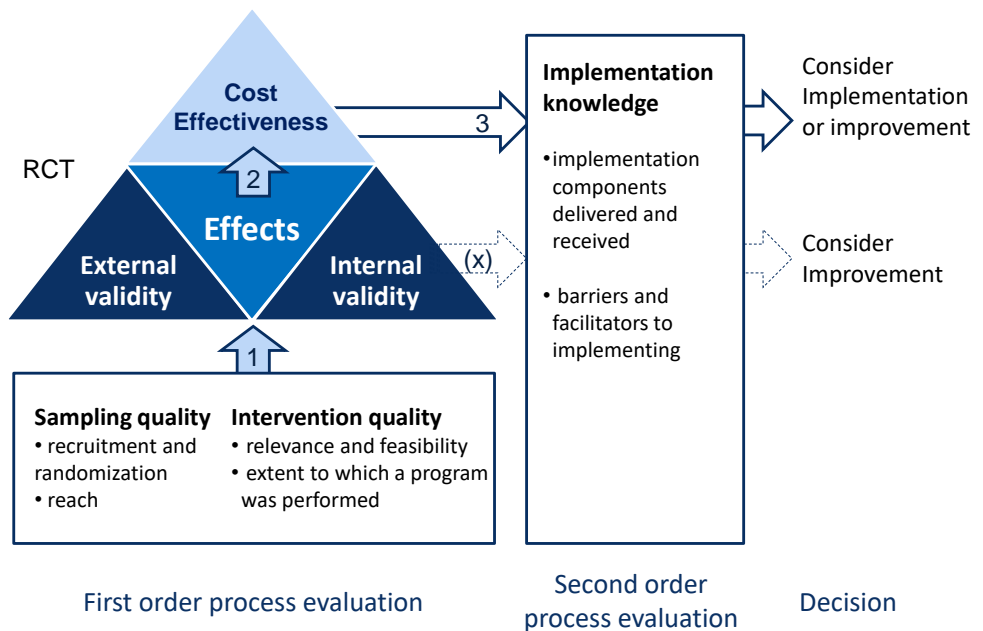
Cost Effectiveness

RCT

2

Effects

External validity

Internal validity

(x)

3

1

Implementation knowledge

•implementation components delivered and received

• barriers and facilitators to implementing

Consider Implementation or improvement

Consider Improvement

Sampling quality
• recruitment and randomization
• reach

Intervention quality
• relevance and feasibility
• extent to which a program was performed

First order process evaluation

Second order process evaluation

Decision